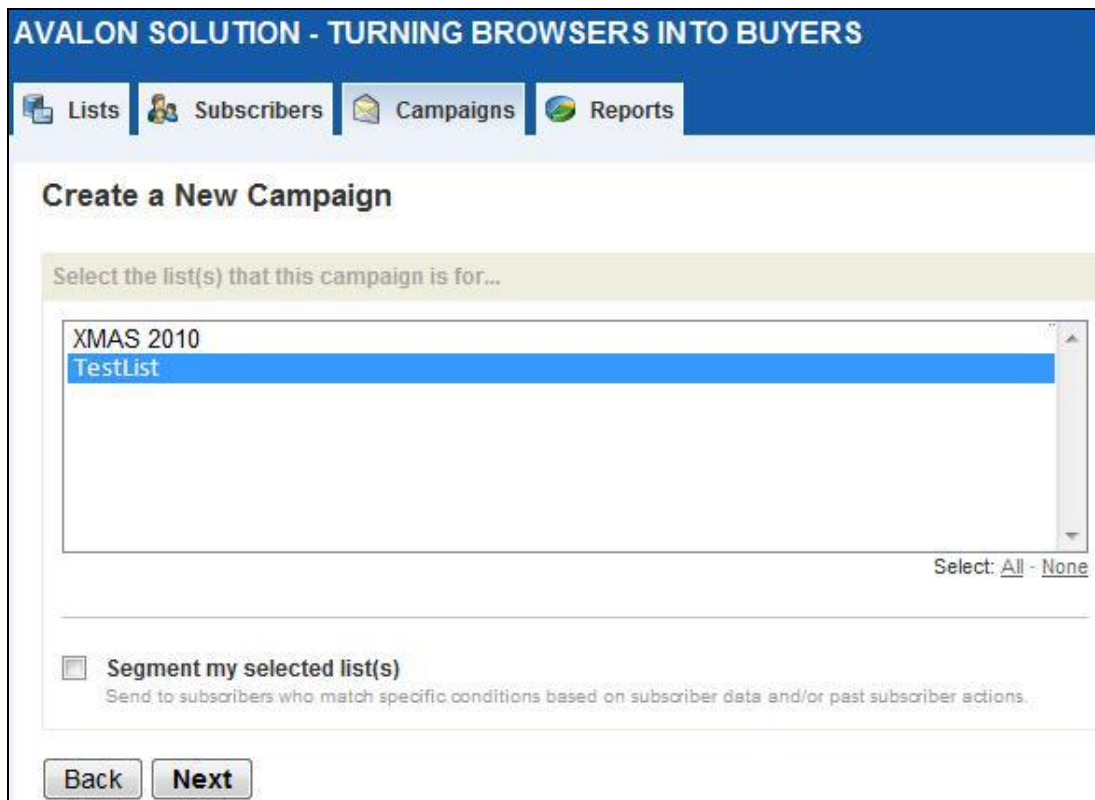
AVALON SOLUTION - TURNING BROWSERS INTO BUYERS

Lists Subscribers Campaigns Reports

Create a New Campaign

Select the list(s) that this campaign is for...

XMAS 2010
TestList

Select: All - None

Segment my selected list(s)
Send to subscribers who match specific conditions based on subscriber data and/or past subscriber actions.

Back Next